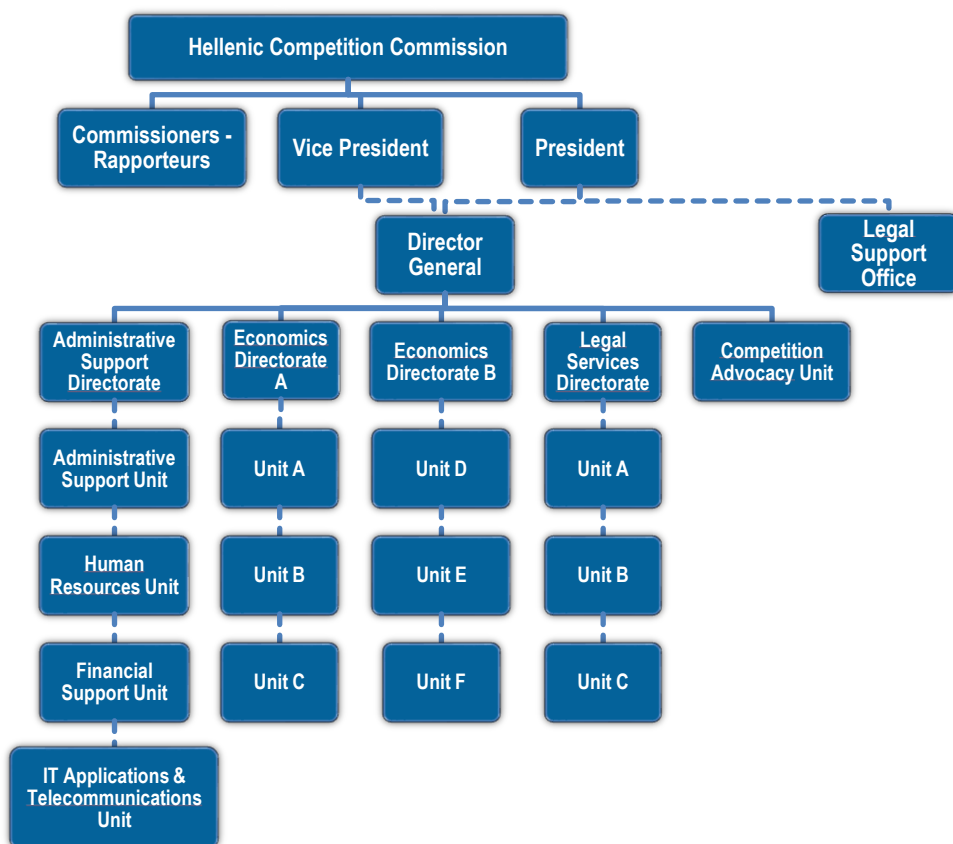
Hellenic Competition Commission

Commissioners - Rapporteurs

Vice President

President

Director General

Legal Support Office

Administrative Support Directorate

Economics Directorate A

Economics Directorate B

Legal Services Directorate

Competition Advocacy Unit

Administrative Support Unit

Human Resources Unit

Financial Support Unit

IT Applications & Telecommunications Unit

Unit A

Unit B

Unit C

Unit D

Unit E

Unit F

Unit A

Unit B

Unit C